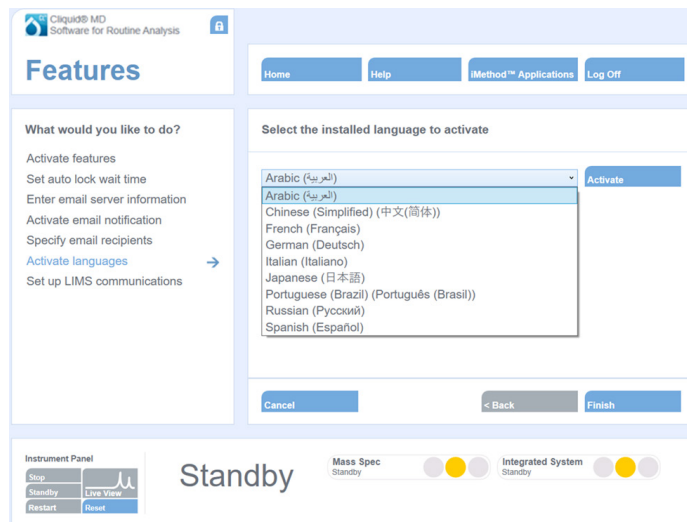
Cliquid® MD
Software for Routine Analysis

Features

Home
Help
iMethod™ Applications
Log Off

What would you like to do?

Activate features
Set auto lock wait time
Enter email server information
Activate email notification
Specify email recipients
Activate languages
Set up LIMS communications

Select the installed language to activate

Arabic (العربية)
Activate

Arabic (العربية)
Chinese (Simplified) (中文(简体))
French (Français)
German (Deutsch)
Italian (Italiano)
Japanese (日本語)
Portuguese (Brazil) (Português (Brasil))
Russian (Русский)
Spanish (Español)

Cancel
< Back
Finish

Instrument Panel
Stop
Standby
Restart
Live View
Reset

Standby

Mass Spec
Standby

Integrated System
Standby